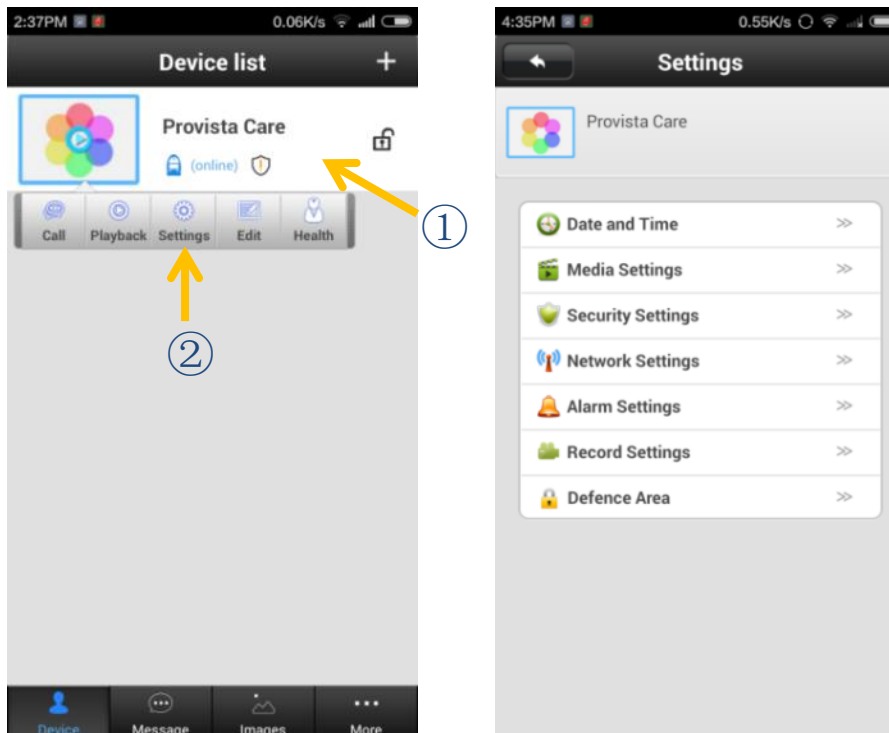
2:37PM 0.06K/s

Device list +

Provista Care

(online)

Call Playback Settings Edit Health

①

②

Device Message Images More

4:35PM 0.55K/s

Settings

Provista Care

Date and Time ≫

Media Settings ≫

Security Settings ≫

Network Settings ≫

Alarm Settings ≫

Record Settings ≫

Defence Area ≫